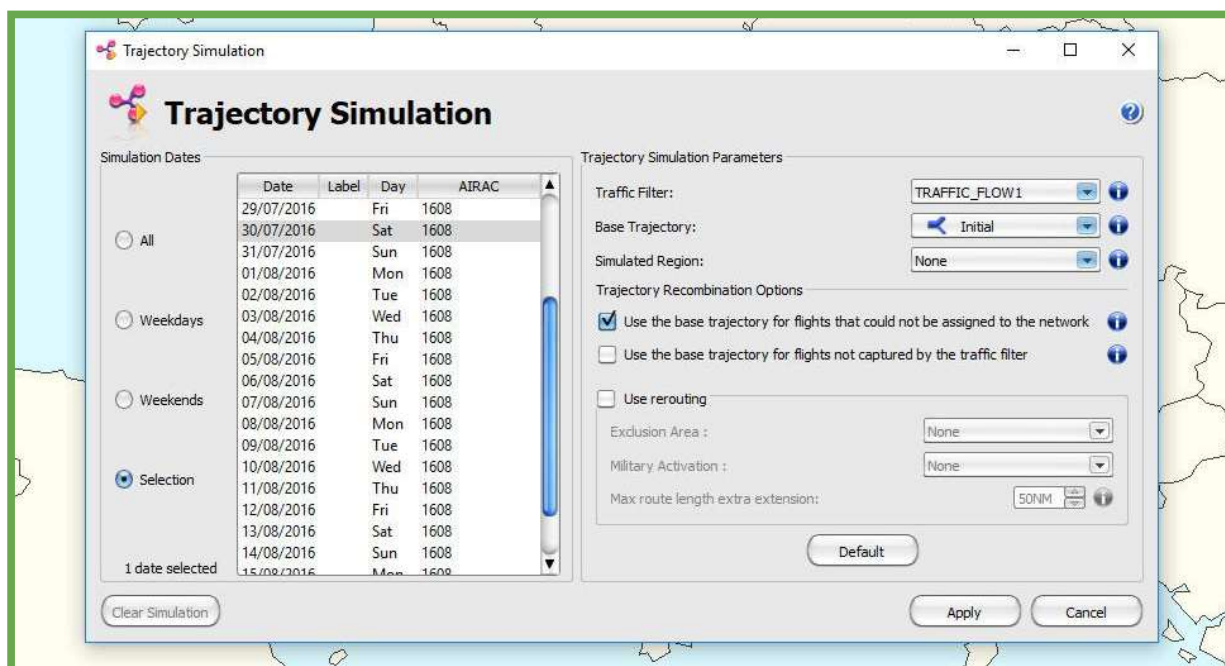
Trajectory Simulation

Trajectory Simulation

Simulation Dates

All

Weekdays

Weekends

Selection

1 date selected

| Date | Label | Day | AIRAC |
|---|---|---|---|
| 29/07/2016 | | Fri | 1608 |
| 30/07/2016 | | Sat | 1608 |
| 31/07/2016 | | Sun | 1608 |
| 01/08/2016 | | Mon | 1608 |
| 02/08/2016 | | Tue | 1608 |
| 03/08/2016 | | Wed | 1608 |
| 04/08/2016 | | Thu | 1608 |
| 05/08/2016 | | Fri | 1608 |
| 06/08/2016 | | Sat | 1608 |
| 07/08/2016 | | Sun | 1608 |
| 08/08/2016 | | Mon | 1608 |
| 09/08/2016 | | Tue | 1608 |
| 10/08/2016 | | Wed | 1608 |
| 11/08/2016 | | Thu | 1608 |
| 12/08/2016 | | Fri | 1608 |
| 13/08/2016 | | Sat | 1608 |
| 14/08/2016 | | Sun | 1608 |
| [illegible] | | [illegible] | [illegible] |

Trajectory Simulation Parameters

Traffic Filter: TRAFFIC_FLOW1

Base Trajectory: Initial

Simulated Region: None

Trajectory Recombination Options

Use the base trajectory for flights that could not be assigned to the network

Use the base trajectory for flights not captured by the traffic filter

Use rerouting

Exclusion Area : None

Military Activation : None

Max route length extra extension: 50NM

Default

Clear Simulation

Apply

Cancel